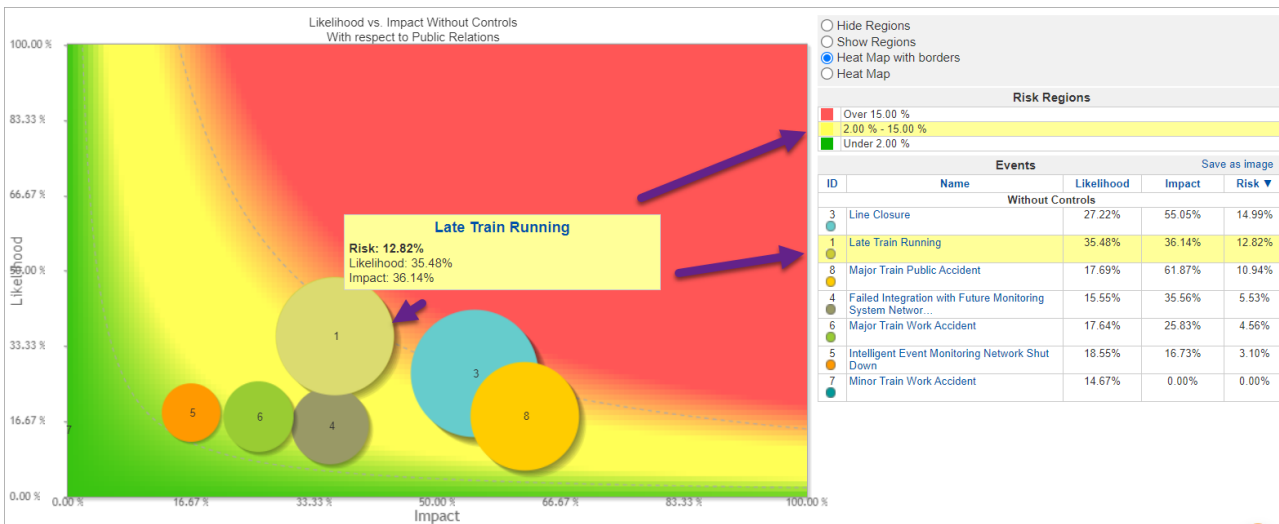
Likelihood vs. Impact Without Controls
With respect to Public Relations

100.00 %
83.33 %
66.67 %
50.00 %
33.33 %
16.67 %
0.00 %

Likelihood

Late Train Running
Risk: 12.82%
Likelihood: 35.48%
Impact: 36.14%

1
3
5
6
4
8
7

0.00 %
16.67 %
33.33 %
50.00 %
66.67 %
83.33 %
100.00 %
Impact

Hide Regions
Show Regions
Heat Map with borders
Heat Map

Risk Regions
Over 15.00 %
2.00 % - 15.00 %
Under 2.00 %

Events
Save as image

| ID | Name | Likelihood | Impact | Risk ▼ |
|---|---|---|---|---|
| Without Controls | | | | |
| 3 | Line Closure | 27.22% | 55.05% | 14.99% |
| 1 | Late Train Running | 35.48% | 36.14% | 12.82% |
| 8 | Major Train Public Accident | 17.69% | 61.87% | 10.94% |
| 4 | Failed Integration with Future Monitoring System Networ... | 15.55% | 35.56% | 5.53% |
| 6 | Major Train Work Accident | 17.64% | 25.83% | 4.56% |
| 5 | Intelligent Event Monitoring Network Shut Down | 18.55% | 16.73% | 3.10% |
| 7 | Minor Train Work Accident | 14.67% | 0.00% | 0.00% |